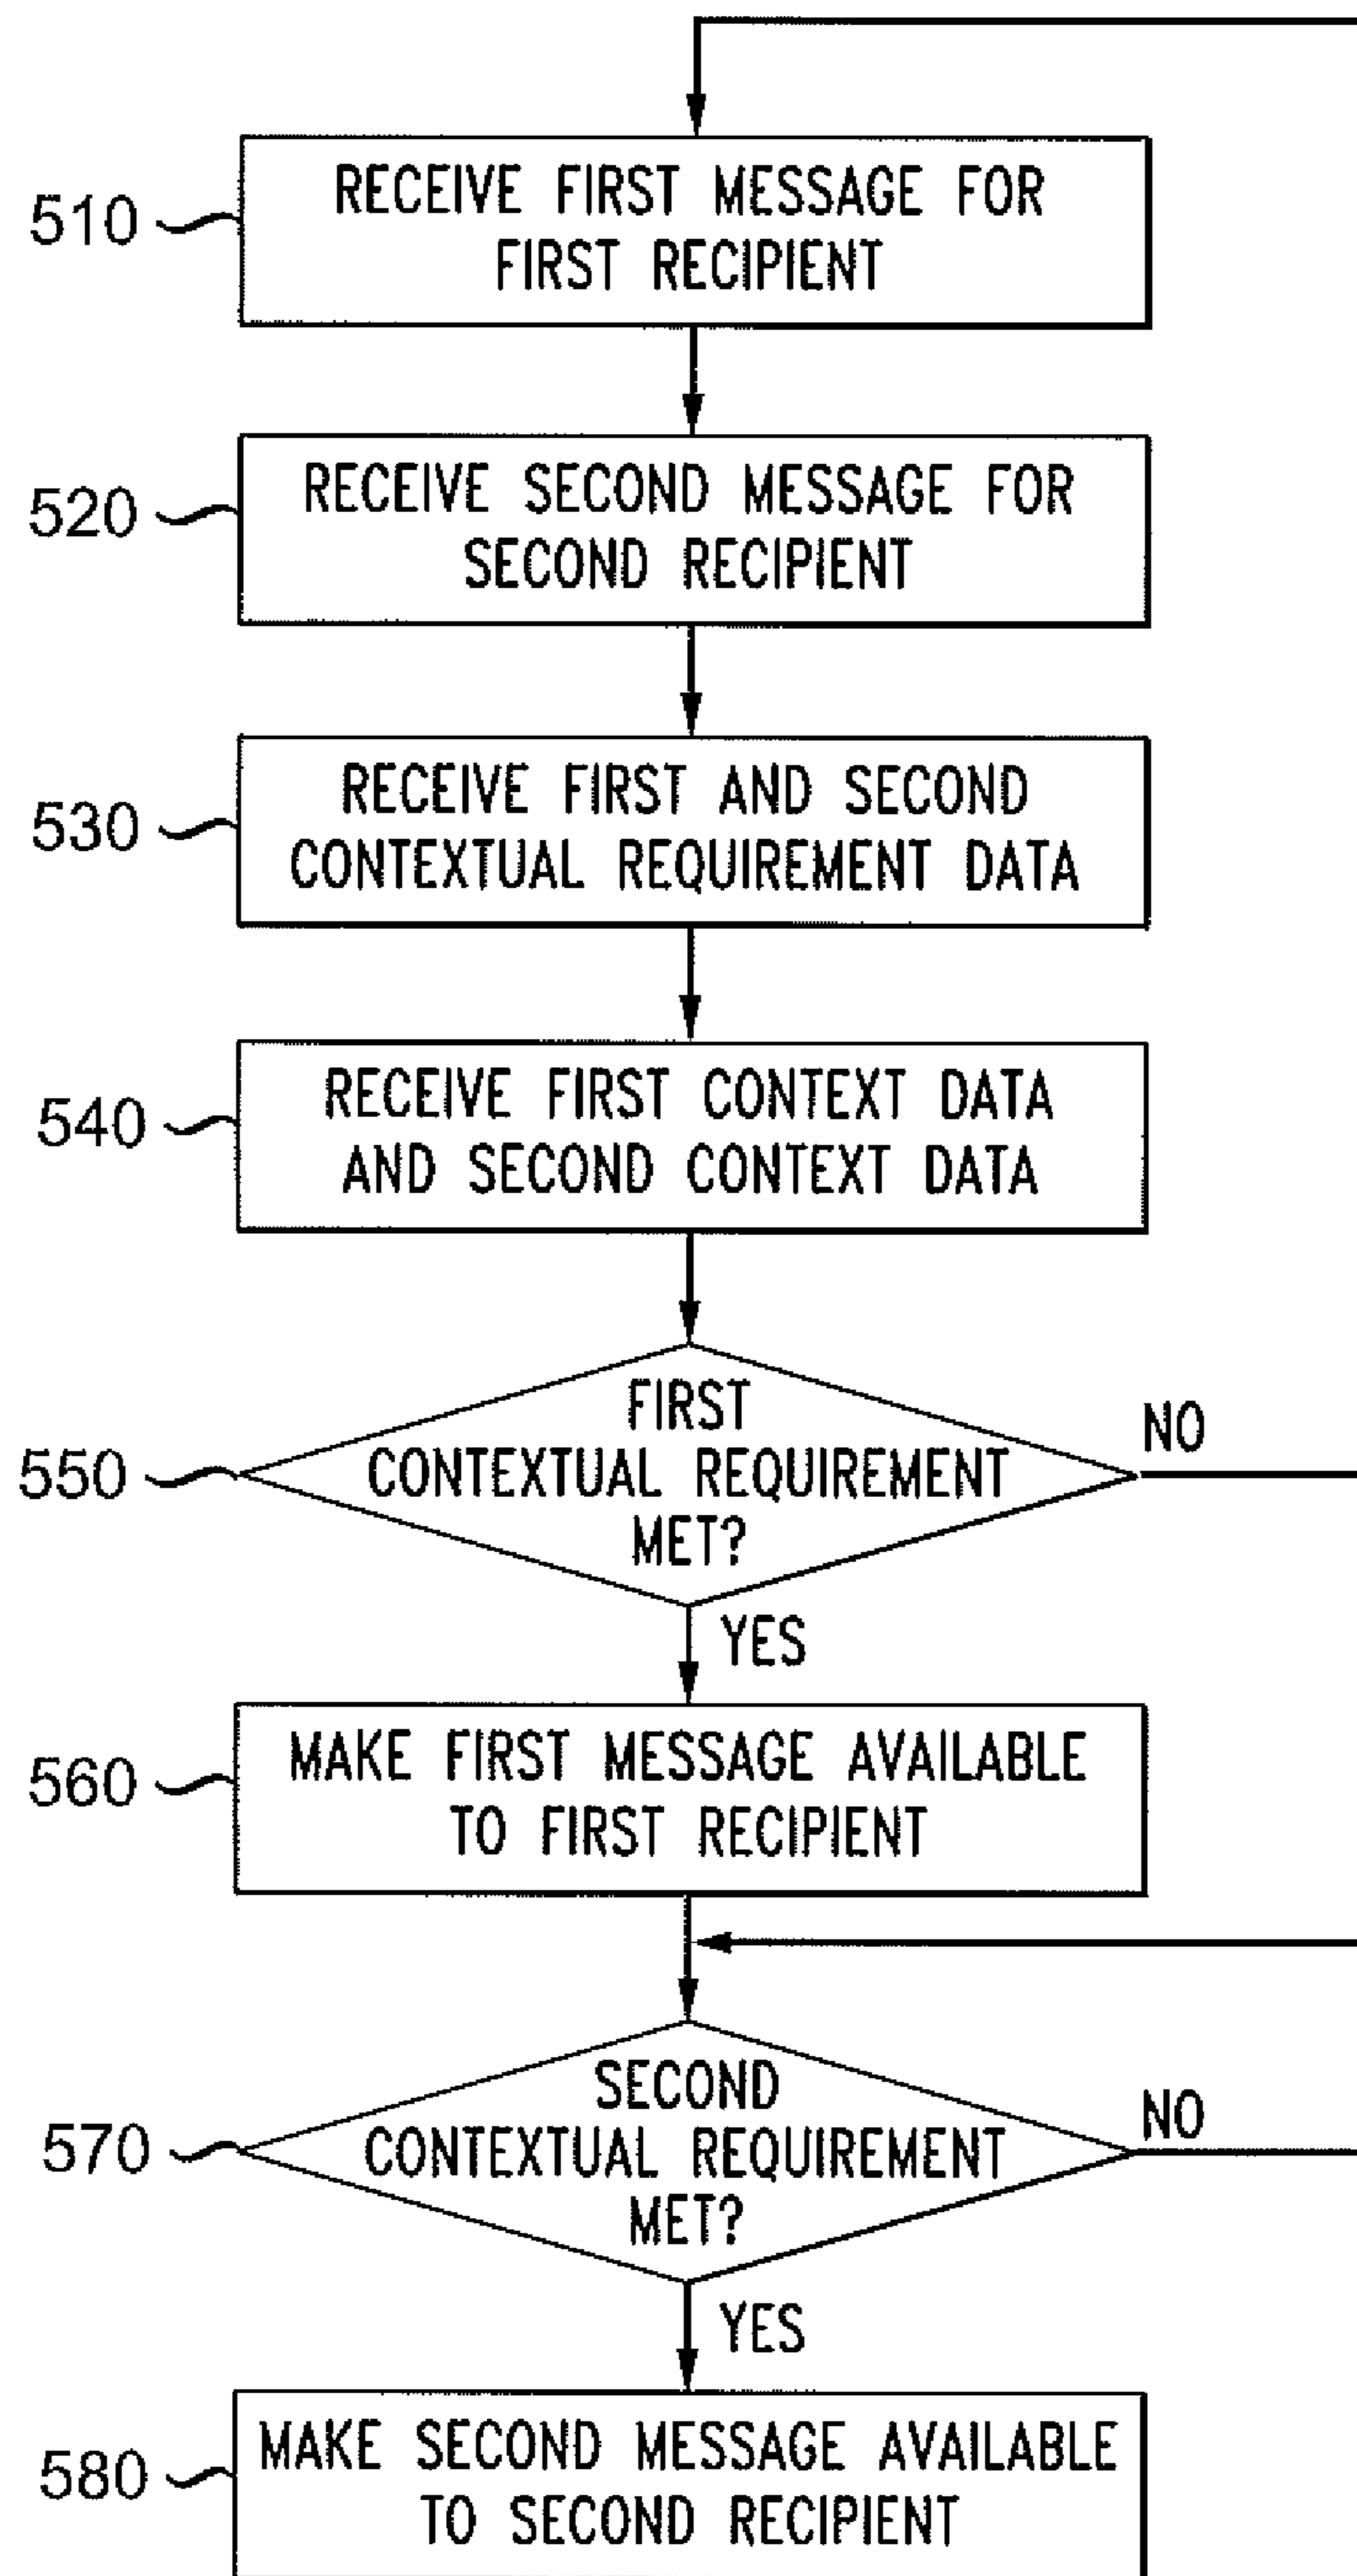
510
RECEIVE FIRST MESSAGE FOR FIRST RECIPIENT

520
RECEIVE SECOND MESSAGE FOR SECOND RECIPIENT

530
RECEIVE FIRST AND SECOND CONTEXTUAL REQUIREMENT DATA

540
RECEIVE FIRST CONTEXT DATA AND SECOND CONTEXT DATA

550
FIRST CONTEXTUAL REQUIREMENT MET?
NO
YES

560
MAKE FIRST MESSAGE AVAILABLE TO FIRST RECIPIENT

570
SECOND CONTEXTUAL REQUIREMENT MET?
NO
YES

580
MAKE SECOND MESSAGE AVAILABLE TO SECOND RECIPIENT